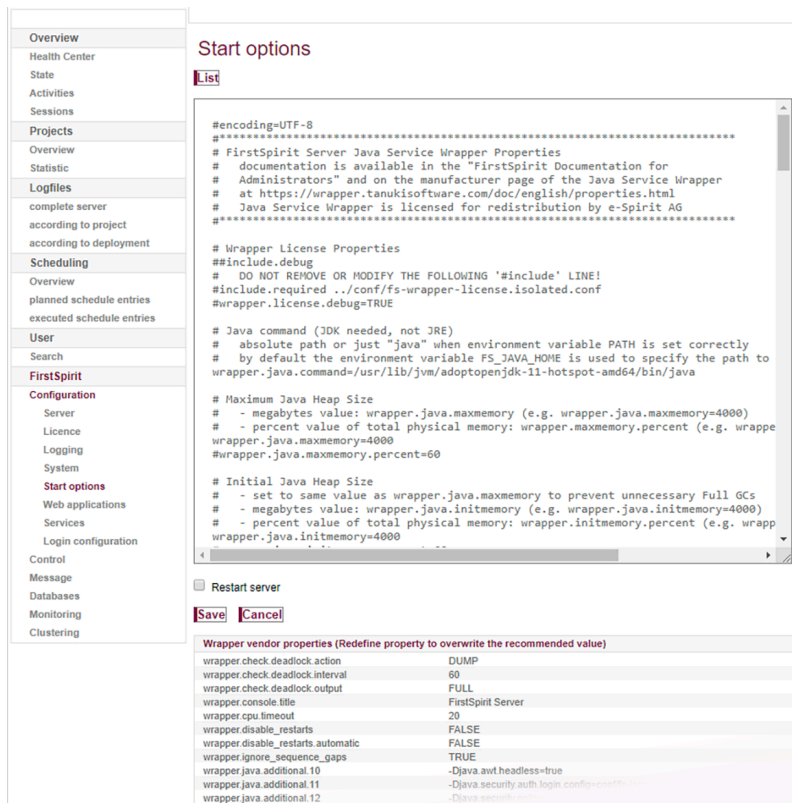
Overview
Health Center
State
Activities
Sessions
Projects
Overview
Statistic
Logfiles
complete server
according to project
according to deployment
Scheduling
Overview
planned schedule entries
executed schedule entries
User
Search
FirstSpirit
Configuration
Server
Licence
Logging
System
Start options
Web applications
Services
Login configuration
Control
Message
Databases
Monitoring
Clustering

Start options

List

#encoding=UTF-8
#********************************************************************
# FirstSpirit Server Java Service Wrapper Properties
#   documentation is available in the "FirstSpirit Documentation for
#   Administrators" and on the manufacturer page of the Java Service Wrapper
#   at https://wrapper.tanukisoftware.com/doc/english/properties.html
#   Java Service Wrapper is licensed for redistribution by e-Spirit AG
#********************************************************************

# Wrapper License Properties
##include.debug
#   DO NOT REMOVE OR MODIFY THE FOLLOWING '#include' LINE!
#include.required ../conf/fs-wrapper-license.isolated.conf
#wrapper.license.debug=TRUE

# Java command (JDK needed, not JRE)
#   absolute path or just "java" when environment variable PATH is set correctly
#   by default the environment variable FS_JAVA_HOME is used to specify the path to
wrapper.java.command=/usr/lib/jvm/adoptopenjdk-11-hotspot-amd64/bin/java

# Maximum Java Heap Size
#   - megabytes value: wrapper.java.maxmemory (e.g. wrapper.java.maxmemory=4000)
#   - percent value of total physical memory: wrapper.maxmemory.percent (e.g. wrappe
wrapper.java.maxmemory=4000
#wrapper.java.maxmemory.percent=60

# Initial Java Heap Size
#   - set to same value as wrapper.java.maxmemory to prevent unnecessary Full GCs
#   - megabytes value: wrapper.java.initmemory (e.g. wrapper.java.initmemory=4000)
#   - percent value of total physical memory: wrapper.initmemory.percent (e.g. wrapp
wrapper.java.initmemory=4000

Restart server

Save Cancel

| Wrapper vendor properties (Redefine property to overwrite the recommended value) | |
|---|---|
| wrapper.check.deadlock.action | DUMP |
| wrapper.check.deadlock.interval | 60 |
| wrapper.check.deadlock.output | FULL |
| wrapper.console.title | FirstSpirit Server |
| wrapper.cpu.timeout | 20 |
| wrapper.disable_restarts | FALSE |
| wrapper.disable_restarts.automatic | FALSE |
| wrapper.ignore_sequence_gaps | TRUE |
| wrapper.java.additional.10 | -Djava.awt.headless=true |
| wrapper.java.additional.11 | -Djava.security.auth.login.config=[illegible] |
| wrapper.java.additional.12 | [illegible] |